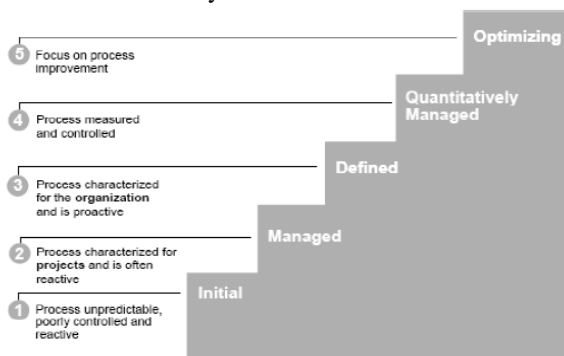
5 Focus on process improvement

Optimizing

4 Process measured and controlled

Quantitatively Managed

3 Process characterized for the organization and is proactive

Defined

2 Process characterized for projects and is often reactive

Managed

1 Process unpredictable, poorly controlled and reactive

Initial